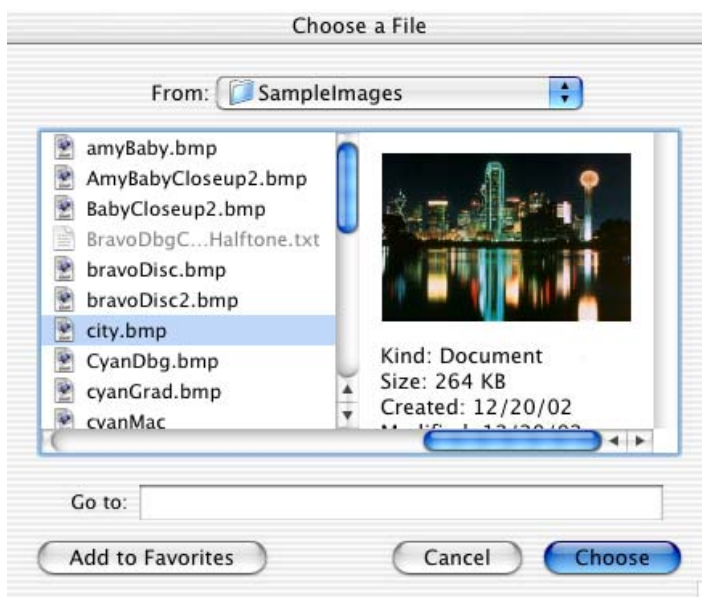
Choose a File

From: SampleImages

amyBaby.bmp
AmyBabyCloseup2.bmp
BabyCloseup2.bmp
BravoDbgC...Halftone.txt
bravoDisc.bmp
bravoDisc2.bmp
city.bmp
CyanDbg.bmp
cyanGrad.bmp
cyanMac

Kind: Document
Size: 264 KB
Created: 12/20/02
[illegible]

Go to:

Add to Favorites

Cancel

Choose